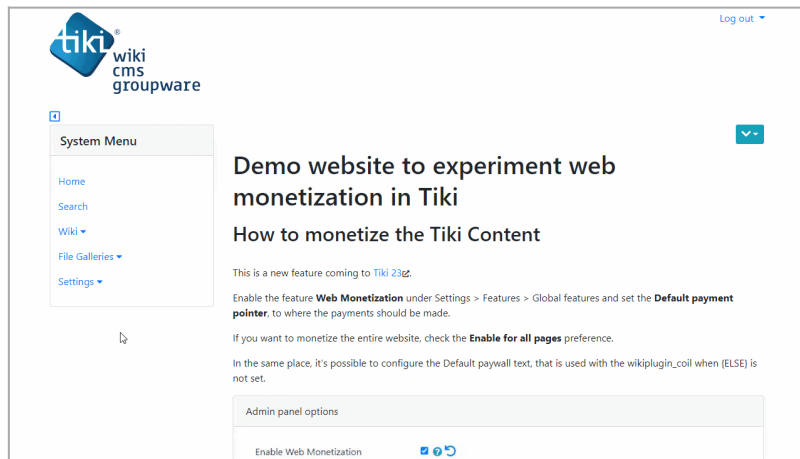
tiki® wiki cms groupware

Log out

System Menu

Home

Search

Wiki

File Galleries

Settings

Demo website to experiment web monetization in Tiki

How to monetize the Tiki Content

This is a new feature coming to Tiki 23.

Enable the feature Web Monetization under Settings > Features > Global features and set the Default payment pointer, to where the payments should be made.

If you want to monetize the entire website, check the Enable for all pages preference.

In the same place, it's possible to configure the Default paywall text, that is used with the wikiplugin_coil when {ELSE} is not set.

Admin panel options

Enable Web Monetization